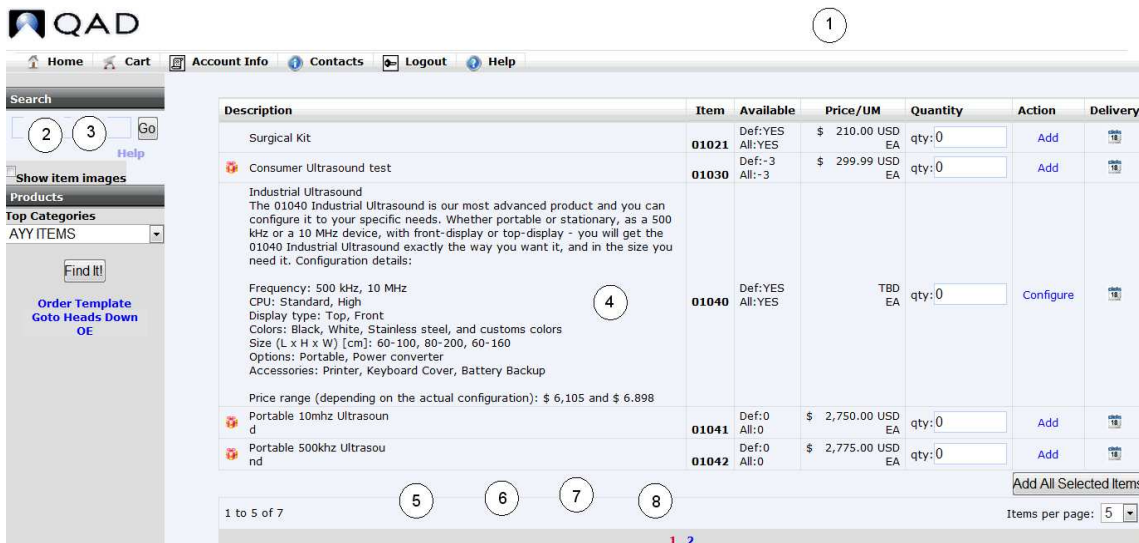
QAD

1

Home Cart Account Info Contacts Logout Help

Search

2 3 Go

Help

Show item images

Products

Top Categories

AYY ITEMS

Find It!

Order Template
Goto Heads Down
OE

| Description | Item | Available | Price/UM | Quantity | Action | Delivery |
|---|---|---|---|---|---|---|
| Surgical Kit | 01021 | Def:YES All:YES | \$ 210.00 USD EA | qty: 0 | Add | |
| Consumer Ultrasound test | 01030 | Def:-3 All:-3 | \$ 299.99 USD EA | qty: 0 | Add | |
| Industrial Ultrasound The 01040 Industrial Ultrasound is our most advanced product and you can configure it to your specific needs. Whether portable or stationary, as a 500 kHz or a 10 MHz device, with front-display or top-display - you will get the 01040 Industrial Ultrasound exactly the way you want it, and in the size you need it. Configuration details: Frequency: 500 kHz, 10 MHz CPU: Standard, High Display type: Top, Front Colors: Black, White, Stainless steel, and customs colors Size (L x H x W) [cm]: 60-100, 80-200, 60-160 Options: Portable, Power converter Accessories: Printer, Keyboard Cover, Battery Backup Price range (depending on the actual configuration): \$ 6,105 and \$ 6.898 | 01040 | Def:YES All:YES | TBD EA | qty: 0 | Configure | |
| Portable 10mhz Ultrasound | 01041 | Def:0 All:0 | \$ 2,750.00 USD EA | qty: 0 | Add | |
| Portable 500khz Ultrasound | 01042 | Def:0 All:0 | \$ 2,775.00 USD EA | qty: 0 | Add | |

4

Add All Selected Items

5 6 7 8

1 to 5 of 7

Items per page: 5

1 2